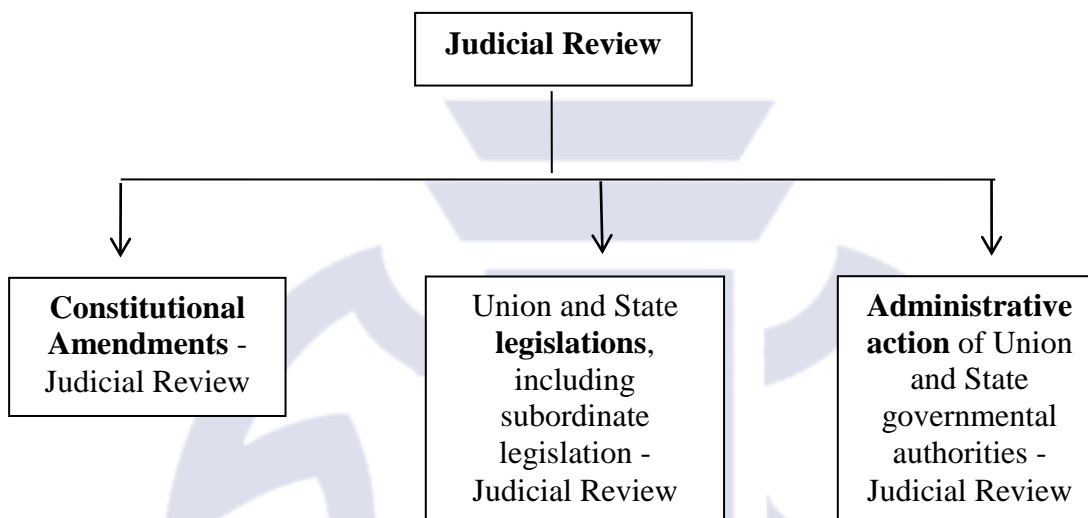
Judicial Review

Constitutional Amendments - Judicial Review

Union and State legislations, including subordinate legislation - Judicial Review

Administrative action of Union and State governmental authorities - Judicial Review